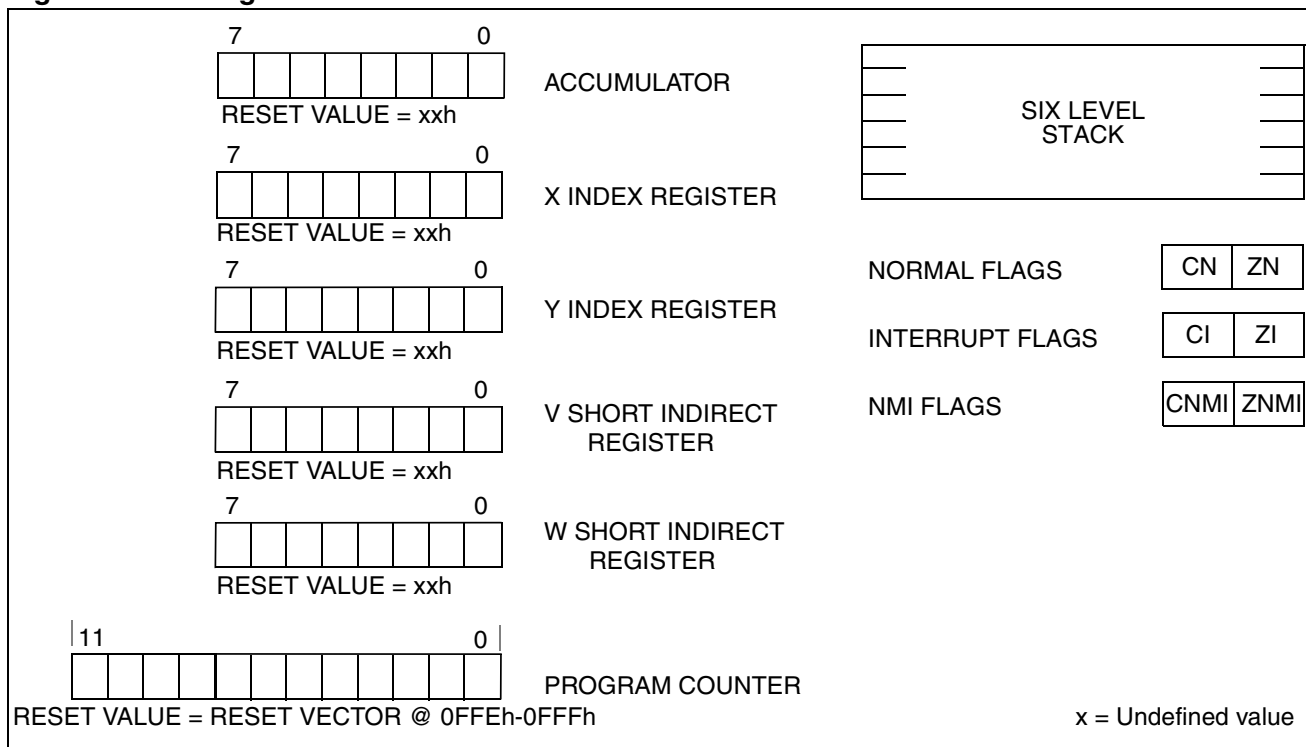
7 0
ACCUMULATOR
RESET VALUE = xxh

SIX LEVEL STACK

7 0
X INDEX REGISTER
RESET VALUE = xxh

NORMAL FLAGS
| CN | ZN |
|---|---|

7 0
Y INDEX REGISTER
RESET VALUE = xxh

INTERRUPT FLAGS
| CI | ZI |
|---|---|

7 0
V SHORT INDIRECT REGISTER
RESET VALUE = xxh

NMI FLAGS
| CNMI | ZNMI |
|---|---|

7 0
W SHORT INDIRECT REGISTER
RESET VALUE = xxh

11 0
PROGRAM COUNTER
RESET VALUE = RESET VECTOR @ 0FFEh-0FFFh

x = Undefined value